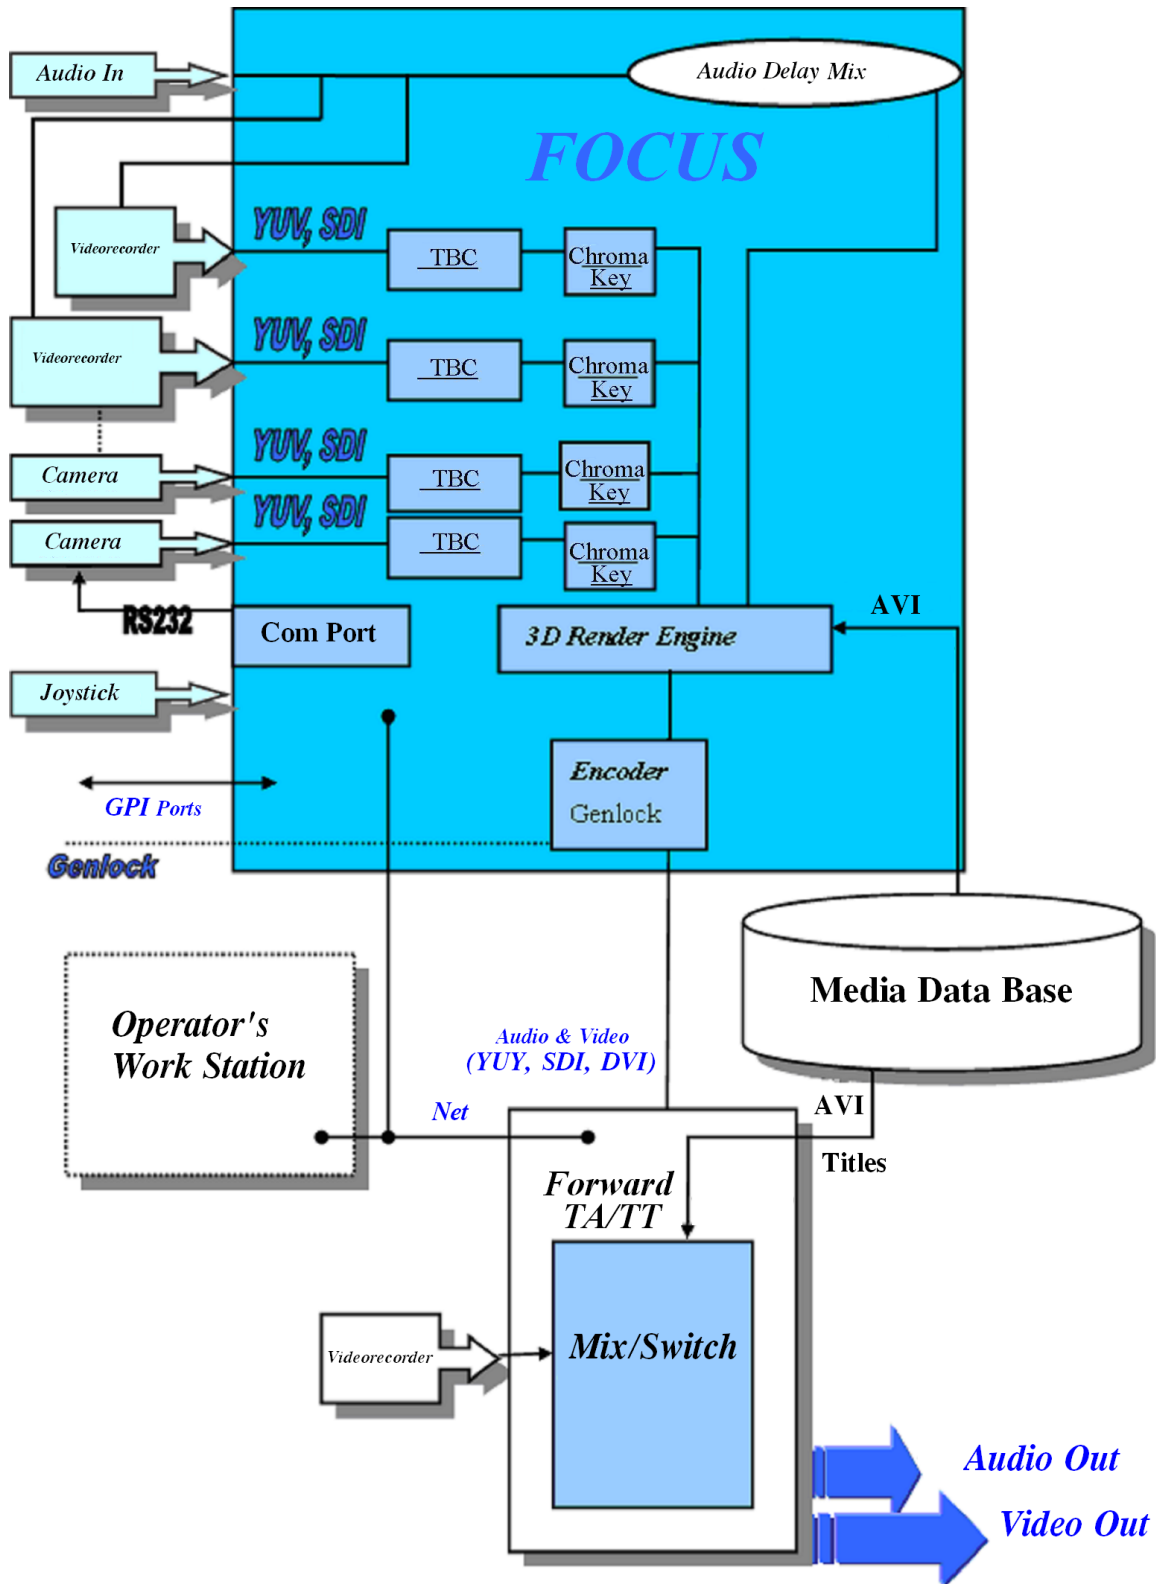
Audio In

Audio Delay Mix

FOCUS

Videorecorder

YUV, SDI

TBC

Chroma Key

Videorecorder

YUV, SDI

TBC

Chroma Key

Camera

YUV, SDI

TBC

Chroma Key

Camera

YUV, SDI

TBC

Chroma Key

RS232

Com Port

3D Render Engine

AVI

Joystick

Encoder

Genlock

GPI Ports

Genlock

Media Data Base

Operator's Work Station

Audio & Video (YUY, SDI, DVI)

Net

AVI

Titles

Forward TA/TT

Videorecorder

Mix/Switch

Audio Out

Video Out